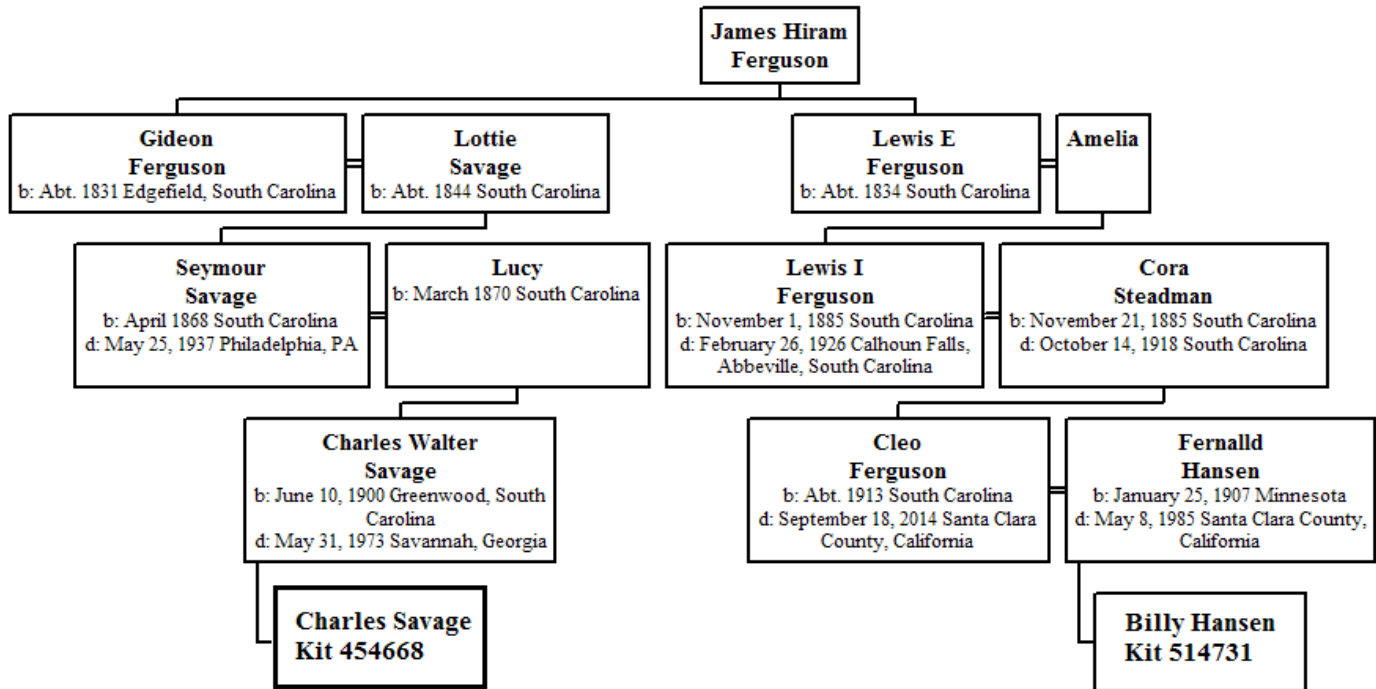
James Hiram Ferguson

Gideon Ferguson
b: Abt. 1831 Edgefield, South Carolina

Lottie Savage
b: Abt. 1844 South Carolina

Lewis E Ferguson
b: Abt. 1834 South Carolina

Amelia

Seymour Savage
b: April 1868 South Carolina
d: May 25, 1937 Philadelphia, PA

Lucy
b: March 1870 South Carolina

Lewis I Ferguson
b: November 1, 1885 South Carolina
d: February 26, 1926 Calhoun Falls, Abbeville, South Carolina

Cora Steadman
b: November 21, 1885 South Carolina
d: October 14, 1918 South Carolina

Charles Walter Savage
b: June 10, 1900 Greenwood, South Carolina
d: May 31, 1973 Savannah, Georgia

Cleo Ferguson
b: Abt. 1913 South Carolina
d: September 18, 2014 Santa Clara County, California

Fernalld Hansen
b: January 25, 1907 Minnesota
d: May 8, 1985 Santa Clara County, California

Charles Savage
Kit 454668

Billy Hansen
Kit 514731